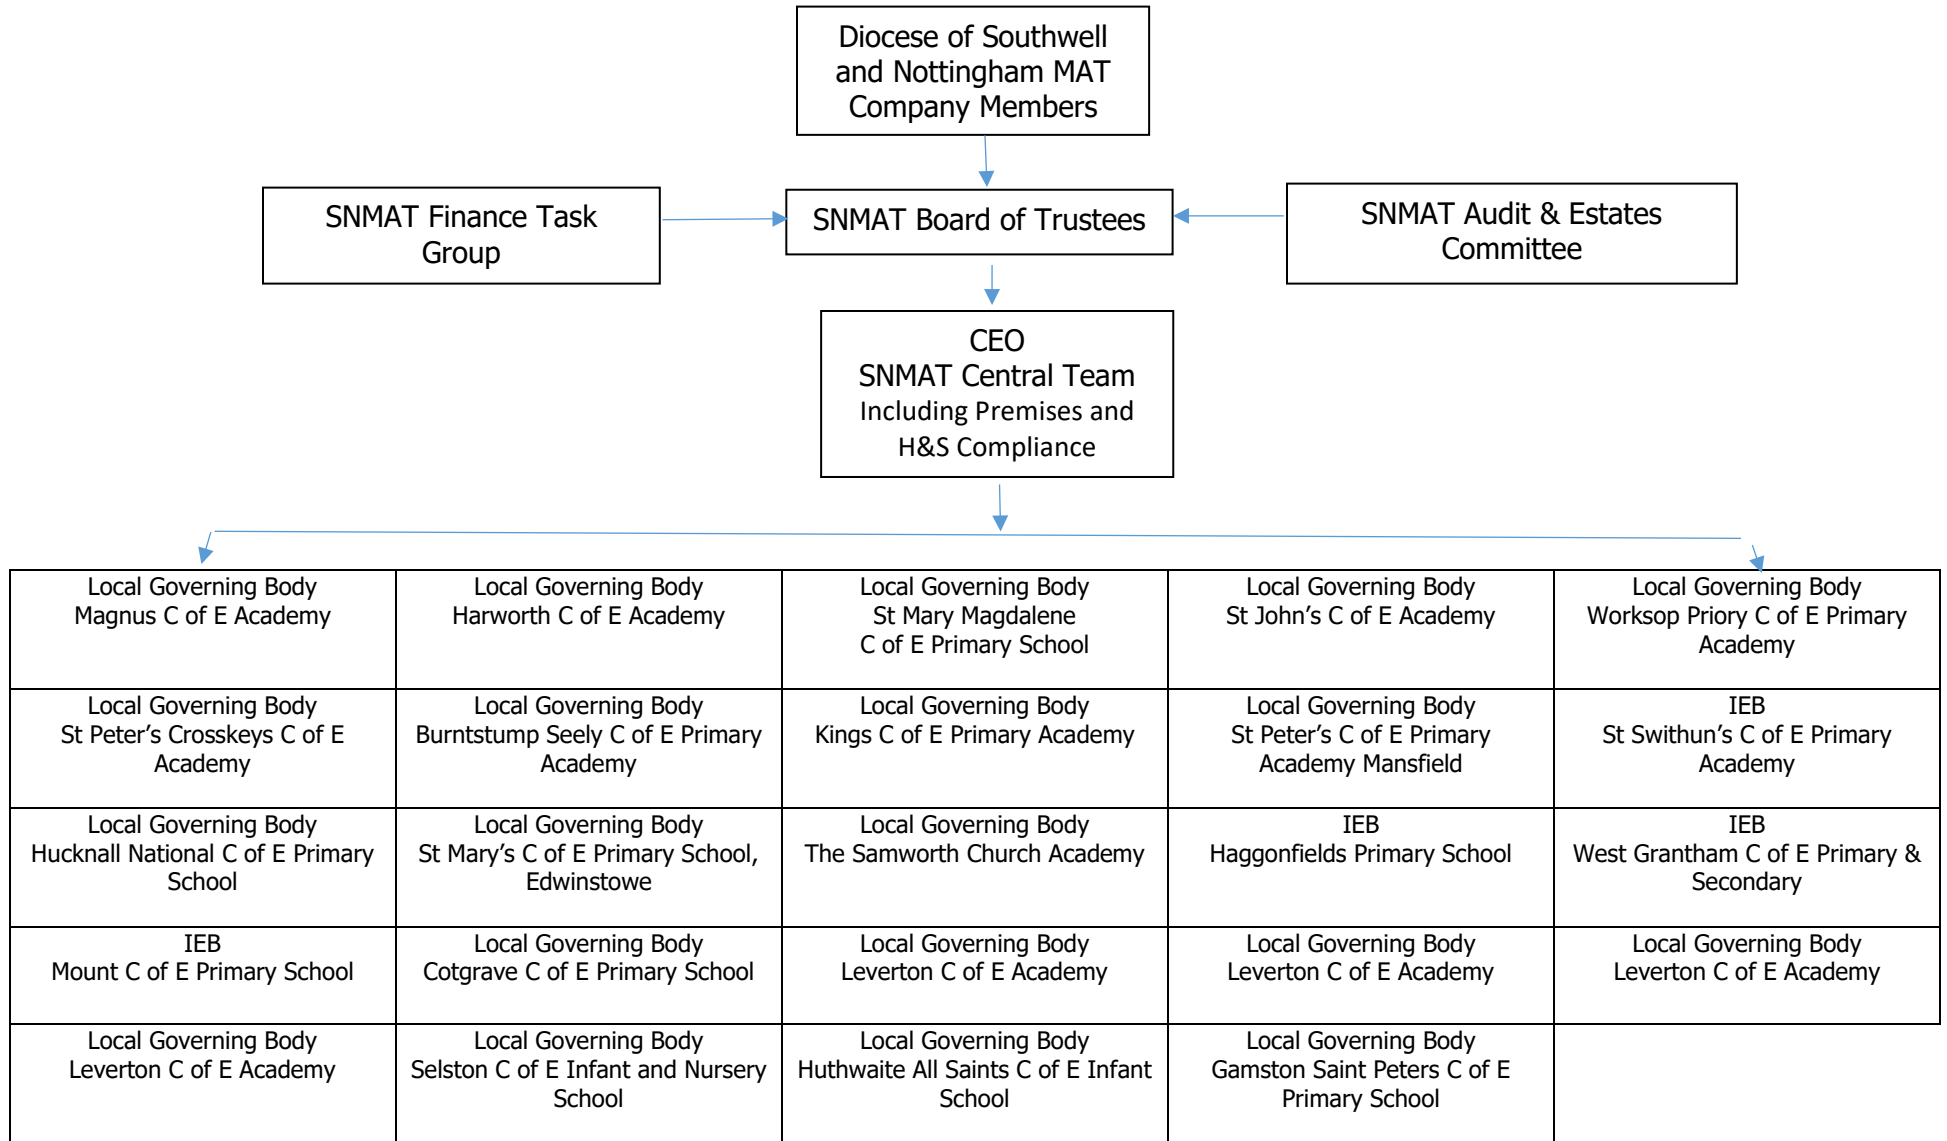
Diocese of Southwell and Nottingham MAT Company Members

SNMAT Finance Task Group

SNMAT Board of Trustees

SNMAT Audit & Estates Committee

CEO
SNMAT Central Team
Including Premises and H&S Compliance

| Local Governing Body<br>Magnus C of E Academy | Local Governing Body<br>Harworth C of E Academy | Local Governing Body<br>St Mary Magdalene<br>C of E Primary School | Local Governing Body<br>St John’s C of E Academy | Local Governing Body<br>Worksop Priory C of E Primary Academy |
|---|---|---|---|---|
| Local Governing Body<br>St Peter’s Crosskeys C of E Academy | Local Governing Body<br>Burntstump Seely C of E Primary Academy | Local Governing Body<br>Kings C of E Primary Academy | Local Governing Body<br>St Peter’s C of E Primary Academy Mansfield | IEB<br>St Swithun’s C of E Primary Academy |
| Local Governing Body<br>Hucknall National C of E Primary School | Local Governing Body<br>St Mary’s C of E Primary School, Edwinstowe | Local Governing Body<br>The Samworth Church Academy | IEB<br>Haggonfields Primary School | IEB<br>West Grantham C of E Primary & Secondary |
| IEB<br>Mount C of E Primary School | Local Governing Body<br>Cotgrave C of E Primary School | Local Governing Body<br>Leverton C of E Academy | Local Governing Body<br>Leverton C of E Academy | Local Governing Body<br>Leverton C of E Academy |
| Local Governing Body<br>Leverton C of E Academy | Local Governing Body<br>Selston C of E Infant and Nursery School | Local Governing Body<br>Huthwaite All Saints C of E Infant School | Local Governing Body<br>Gamston Saint Peters C of E Primary School | |